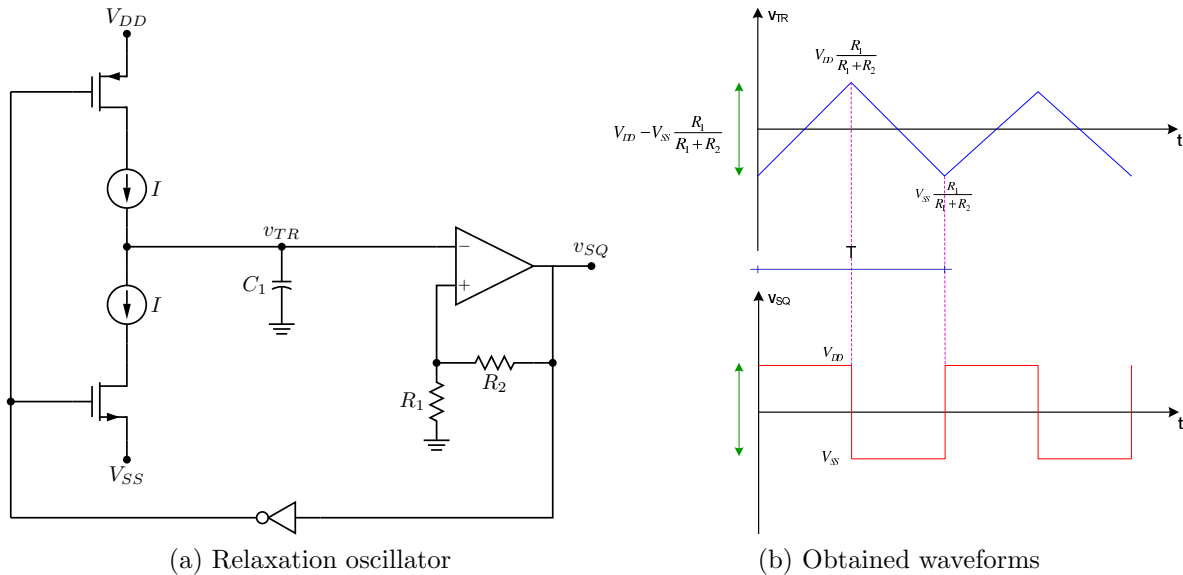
$V_{DD}$

$I$

$v_{TR}$

$v_{SQ}$

$-$

$+$

$C_1$

$I$

$R_2$

$R_1$

$V_{SS}$

(a) Relaxation oscillator

$v_{TR}$

$V_{DD}\frac{R_1}{R_1+R_2}$

$V_{DD}-V_{SS}\frac{R_1}{R_1+R_2}$

t

$V_{SS}\frac{R_1}{R_1+R_2}$

T

$v_{SQ}$

$V_{DD}$

t

$V_{SS}$

(b) Obtained waveforms